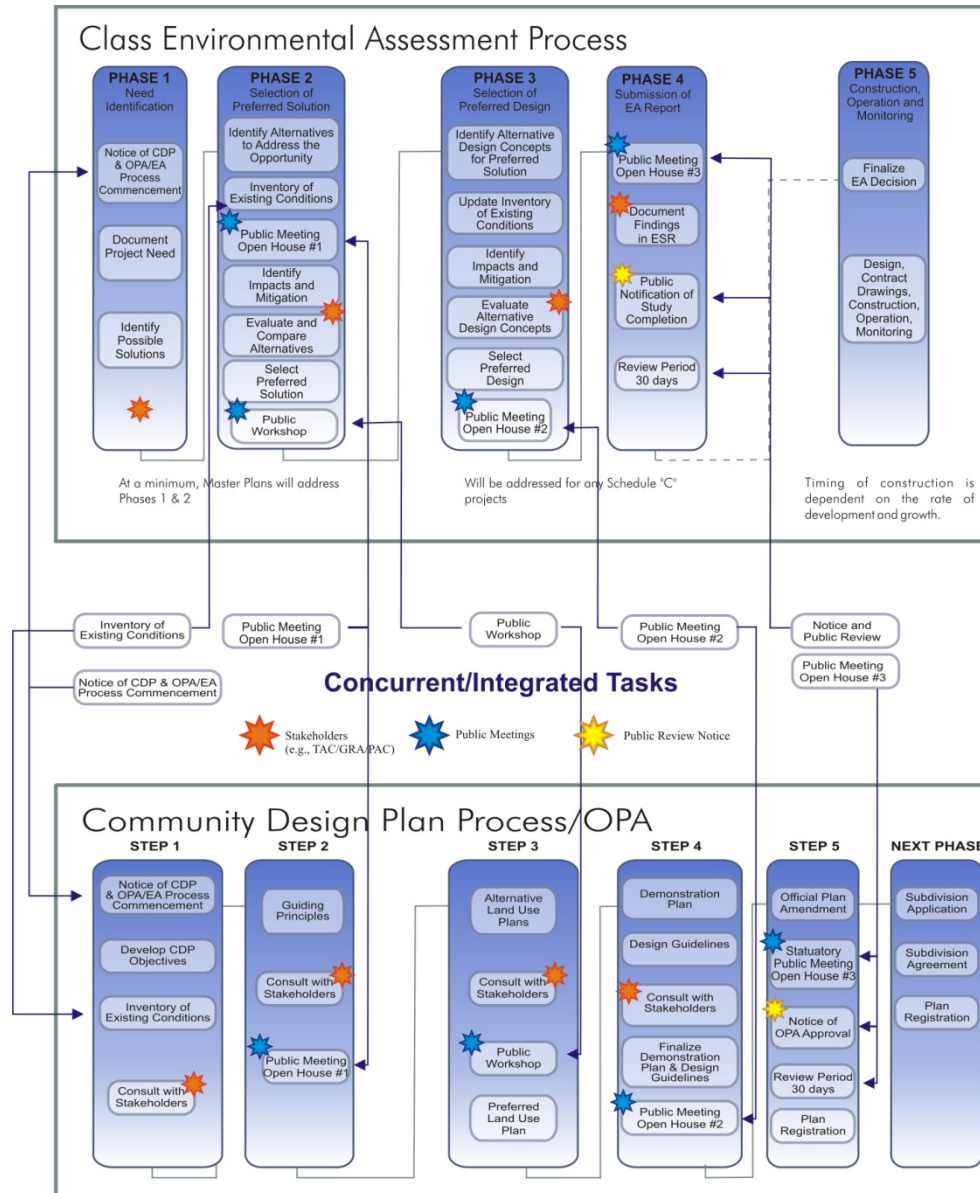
Class Environmental Assessment Process

PHASE 1
Need Identification

Notice of CDP & OPA/EA Process Commencement

Document Project Need

Identify Possible Solutions

PHASE 2
Selection of Preferred Solution

Identify Alternatives to Address the Opportunity

Inventory of Existing Conditions

Public Meeting Open House #1

Identify Impacts and Mitigation

Evaluate and Compare Alternatives

Select Preferred Solution

Public Workshop

PHASE 3
Selection of Preferred Design

Identify Alternative Design Concepts for Preferred Solution

Update Inventory of Existing Conditions

Identify Impacts and Mitigation

Evaluate Alternative Design Concepts

Select Preferred Design

Public Meeting Open House #2

PHASE 4
Submission of EA Report

Public Meeting Open House #3

Document Findings in ESR

Public Notification of Study Completion

Review Period 30 days

PHASE 5
Construction, Operation and Monitoring

Finalize EA Decision

Design, Contract Drawings, Construction, Operation, Monitoring

At a minimum, Master Plans will address Phases 1 & 2

Will be addressed for any Schedule "C" projects

Timing of construction is dependent on the rate of development and growth.

Inventory of Existing Conditions

Public Meeting Open House #1

Public Workshop

Public Meeting Open House #2

Notice and Public Review

Public Meeting Open House #3

Notice of CDP & OPA/EA Process Commencement

Concurrent/Integrated Tasks

Stakeholders (e.g., TAC/GRA/PAC)

Public Meetings

Public Review Notice

Community Design Plan Process/OPA

STEP 1

Notice of CDP & OPA/EA Process Commencement

Develop CDP Objectives

Inventory of Existing Conditions

Consult with Stakeholders

STEP 2

Guiding Principles

Consult with Stakeholders

Public Meeting Open House #1

STEP 3

Alternative Land Use Plans

Consult with Stakeholders

Public Workshop

Preferred Land Use Plan

STEP 4

Demonstration Plan

Design Guidelines

Consult with Stakeholders

Finalize Demonstration Plan & Design Guidelines

Public Meeting Open House #2

STEP 5

Official Plan Amendment

Statuatory Public Meeting Open House #3

Notice of OPA Approval

Review Period 30 days

Plan Registration

NEXT PHASE

Subdivision Application

Subdivision Agreement

Plan Registration